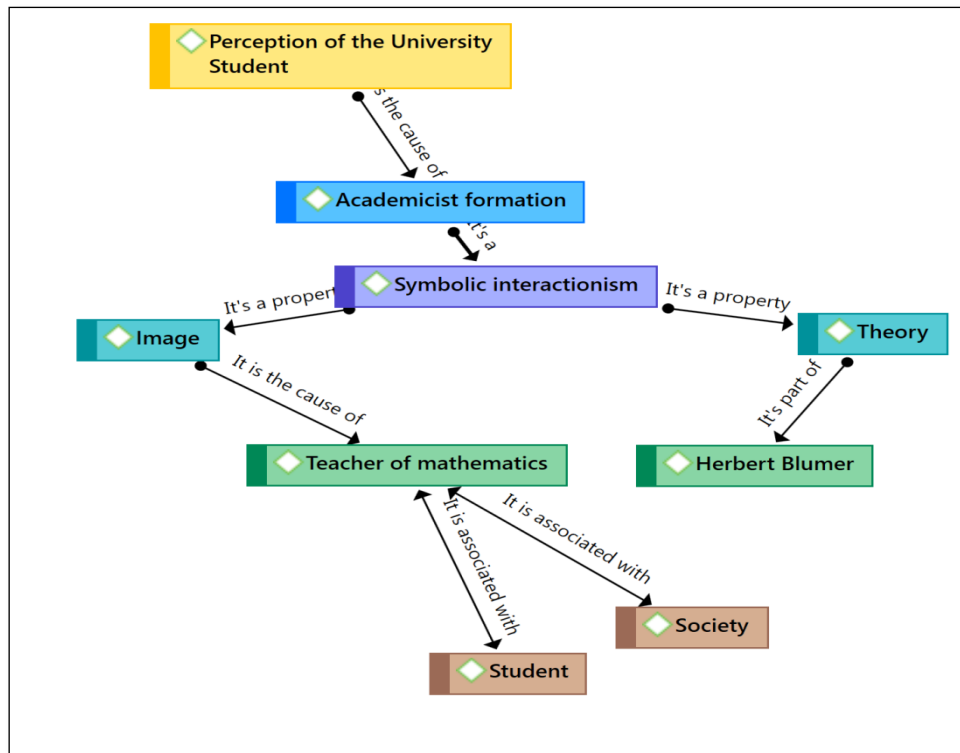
Perception of the University Student

s the cause of

Academicist formation

t's a

Symbolic interactionism

It's a propert

It's a property

Image

Theory

It is the cause of

It's part of

Teacher of mathematics

Herbert Blumer

It is associated with

It is associated with

Society

Student